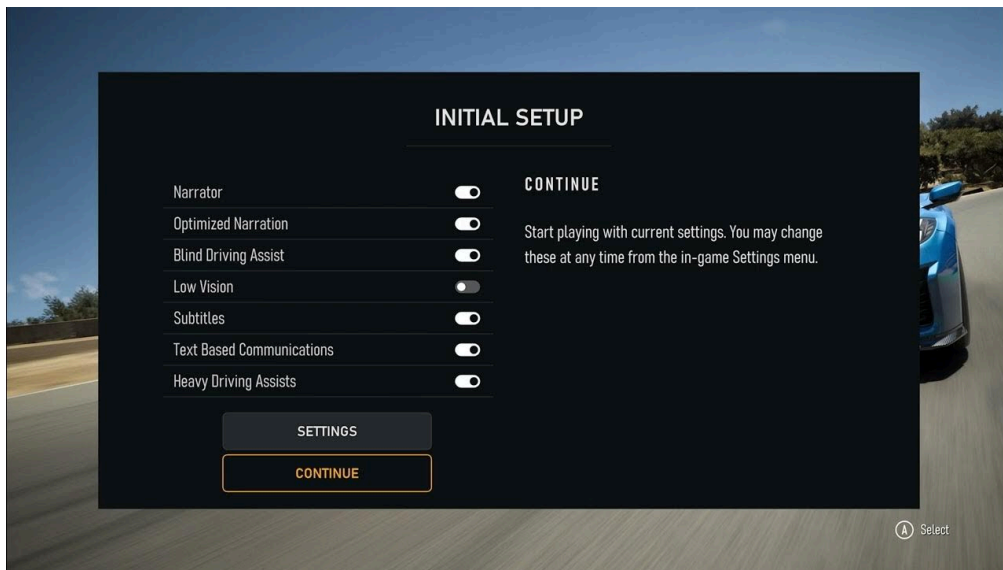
INITIAL SETUP

Narrator
Optimized Narration
Blind Driving Assist
Low Vision
Subtitles
Text Based Communications
Heavy Driving Assists

SETTINGS
CONTINUE

CONTINUE

Start playing with current settings. You may change these at any time from the in-game Settings menu.

A Select